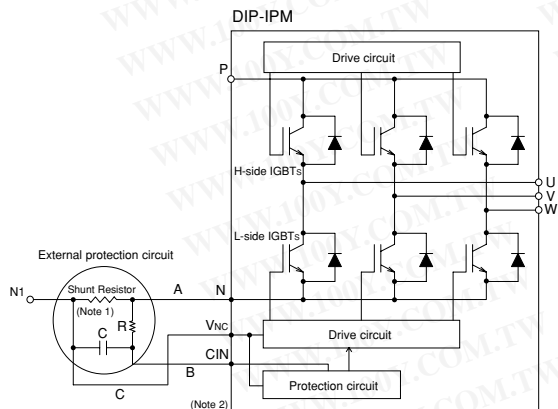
DIP-IPM

Drive circuit

P

H-side IGBTs

U
V
W

L-side IGBTs

External protection circuit

N1

Shunt Resistor

(Note 1)

A

N

R

C

VNC

Drive circuit

CIN

B

C

Protection circuit

(Note 2)

WWW.100Y.COM.TW